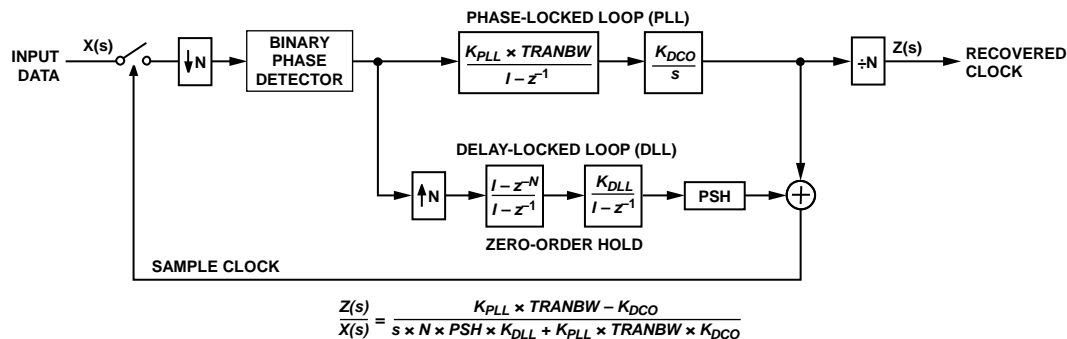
PHASE-LOCKED LOOP (PLL)

INPUT DATA

X(s)

$\downarrow$N

BINARY PHASE DETECTOR

$\frac{K_{PLL} \times TRANBW}{I - z^{-1}}$

$\frac{K_{DCO}}{s}$

÷N

Z(s)

RECOVERED CLOCK

DELAY-LOCKED LOOP (DLL)

$\uparrow$N

$\frac{I - z^{-N}}{I - z^{-1}}$

$\frac{K_{DLL}}{I - z^{-1}}$

PSH

ZERO-ORDER HOLD

SAMPLE CLOCK

$\frac{Z(s)}{X(s)} = \frac{K_{PLL} \times TRANBW - K_{DCO}}{s \times N \times PSH \times K_{DLL} + K_{PLL} \times TRANBW \times K_{DCO}}$